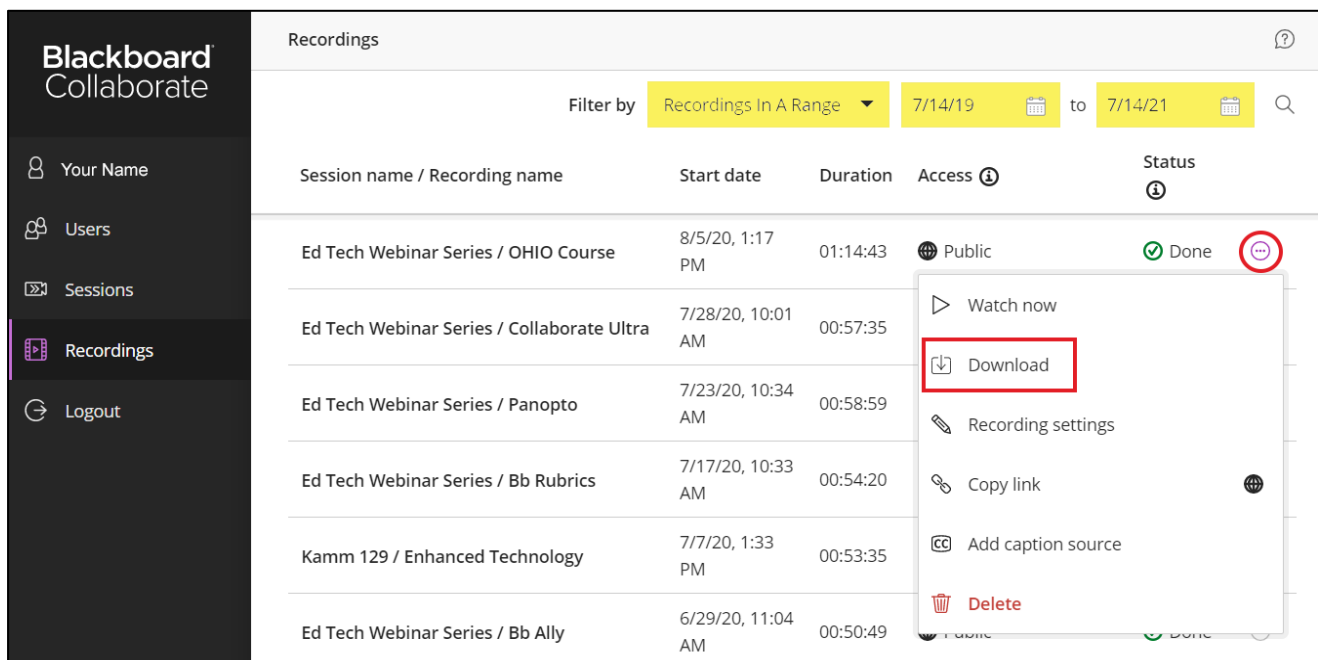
Blackboard Collaborate

Your Name

Users

Sessions

Recordings

Logout

Recordings

Filter by Recordings In A Range 7/14/19 to 7/14/21

| Session name / Recording name | Start date | Duration | Access | Status |
|---|---|---|---|---|
| Ed Tech Webinar Series / OHIO Course | 8/5/20, 1:17 PM | 01:14:43 | Public | Done |
| Ed Tech Webinar Series / Collaborate Ultra | 7/28/20, 10:01 AM | 00:57:35 | | |
| Ed Tech Webinar Series / Panopto | 7/23/20, 10:34 AM | 00:58:59 | | |
| Ed Tech Webinar Series / Bb Rubrics | 7/17/20, 10:33 AM | 00:54:20 | | |
| Kamm 129 / Enhanced Technology | 7/7/20, 1:33 PM | 00:53:35 | | |
| Ed Tech Webinar Series / Bb Ally | 6/29/20, 11:04 AM | 00:50:49 | Public | Done |

Watch now

Download

Recording settings

Copy link

Add caption source

Delete